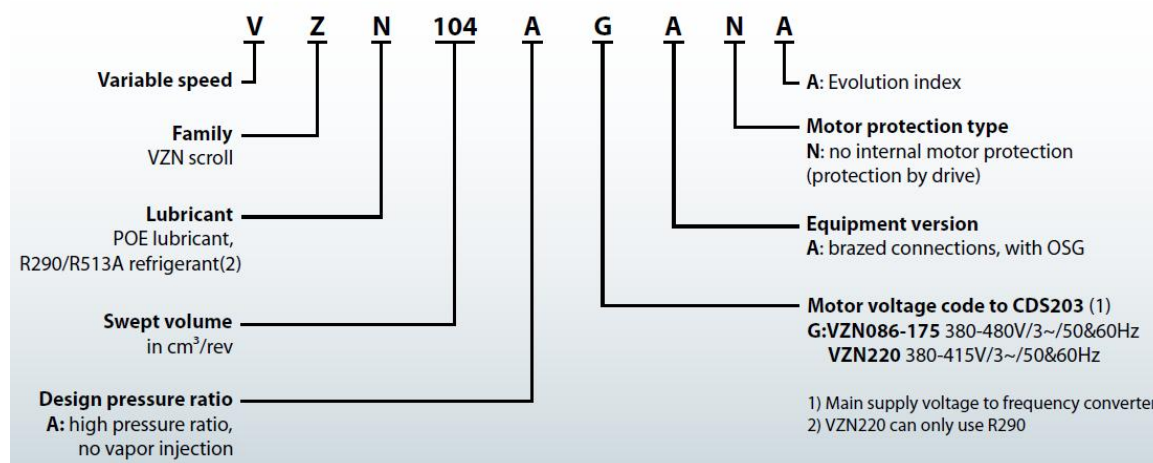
V Z N 104 A G A N A

Variable speed

Family
VZN scroll

Lubricant
POE lubricant,
R290/R513A refrigerant(2)

Swept volume
in $cm^3$/rev

Design pressure ratio
A: high pressure ratio,
no vapor injection

A: Evolution index

Motor protection type
N: no internal motor protection
(protection by drive)

Equipment version
A: brazed connections, with OSG

Motor voltage code to CDS203 (1)
G:VZN086-175 380-480V/3~/50&60Hz
VZN220 380-415V/3~/50&60Hz

1) Main supply voltage to frequency converter
2) VZN220 can only use R290